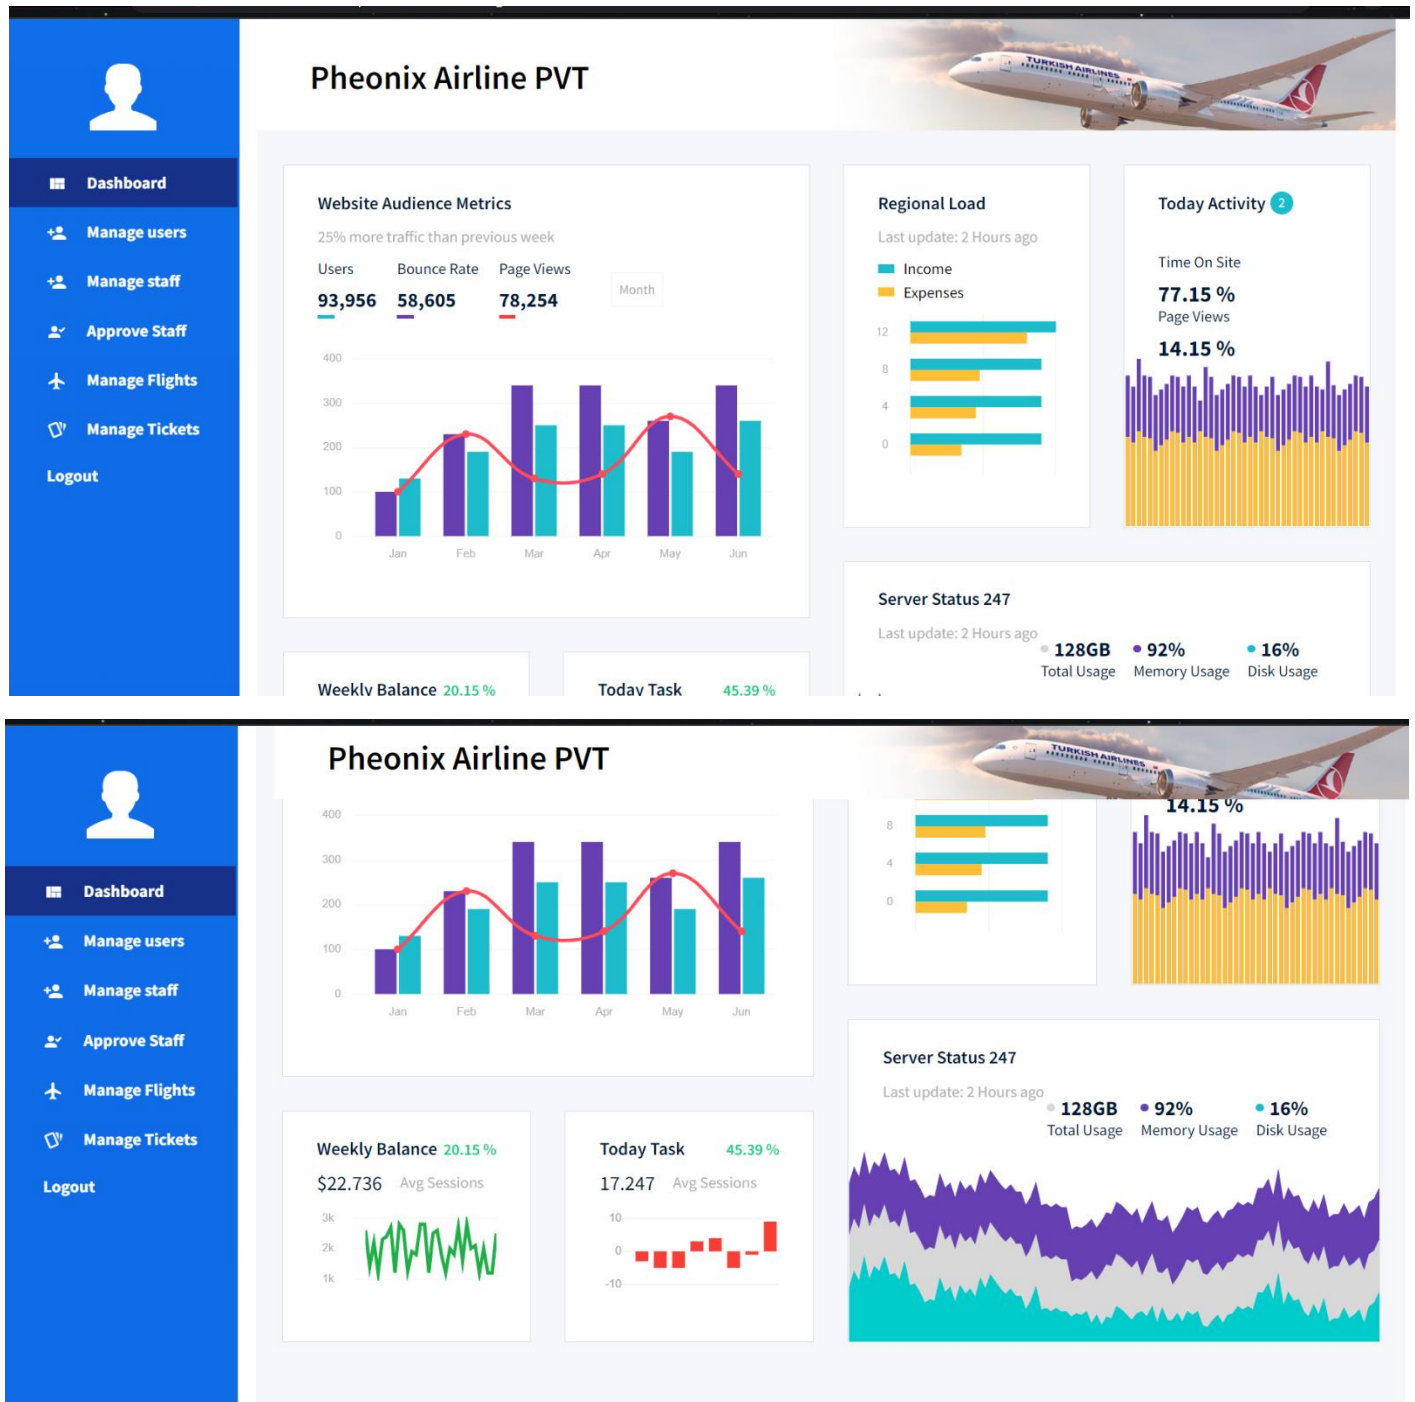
Dashboard
Manage users
Manage staff
Approve Staff
Manage Flights
Manage Tickets
Logout

Pheonix Airline PVT

TURKISH AIRLINES

Website Audience Metrics
25% more traffic than previous week

| Users | Bounce Rate | Page Views |
|---|---|---|
| 93,956 | 58,605 | 78,254 |

Month

400
300
200
100
0
Jan Feb Mar Apr May Jun

Regional Load
Last update: 2 Hours ago
Income
Expenses
12
8
4
0

Today Activity 2
Time On Site
77.15 %
Page Views
14.15 %

Server Status 247
Last update: 2 Hours ago
128GB Total Usage
92% Memory Usage
16% Disk Usage

Weekly Balance 20.15 %
Today Task 45.39 %

Dashboard
Manage users
Manage staff
Approve Staff
Manage Flights
Manage Tickets
Logout

Pheonix Airline PVT

TURKISH AIRLINES

400
300
200
100
0
Jan Feb Mar Apr May Jun

8
4
0

14.15 %

Server Status 247
Last update: 2 Hours ago
128GB Total Usage
92% Memory Usage
16% Disk Usage

Weekly Balance 20.15 %
$22.736 Avg Sessions
3k
2k
1k

Today Task 45.39 %
17.247 Avg Sessions
10
0
-10